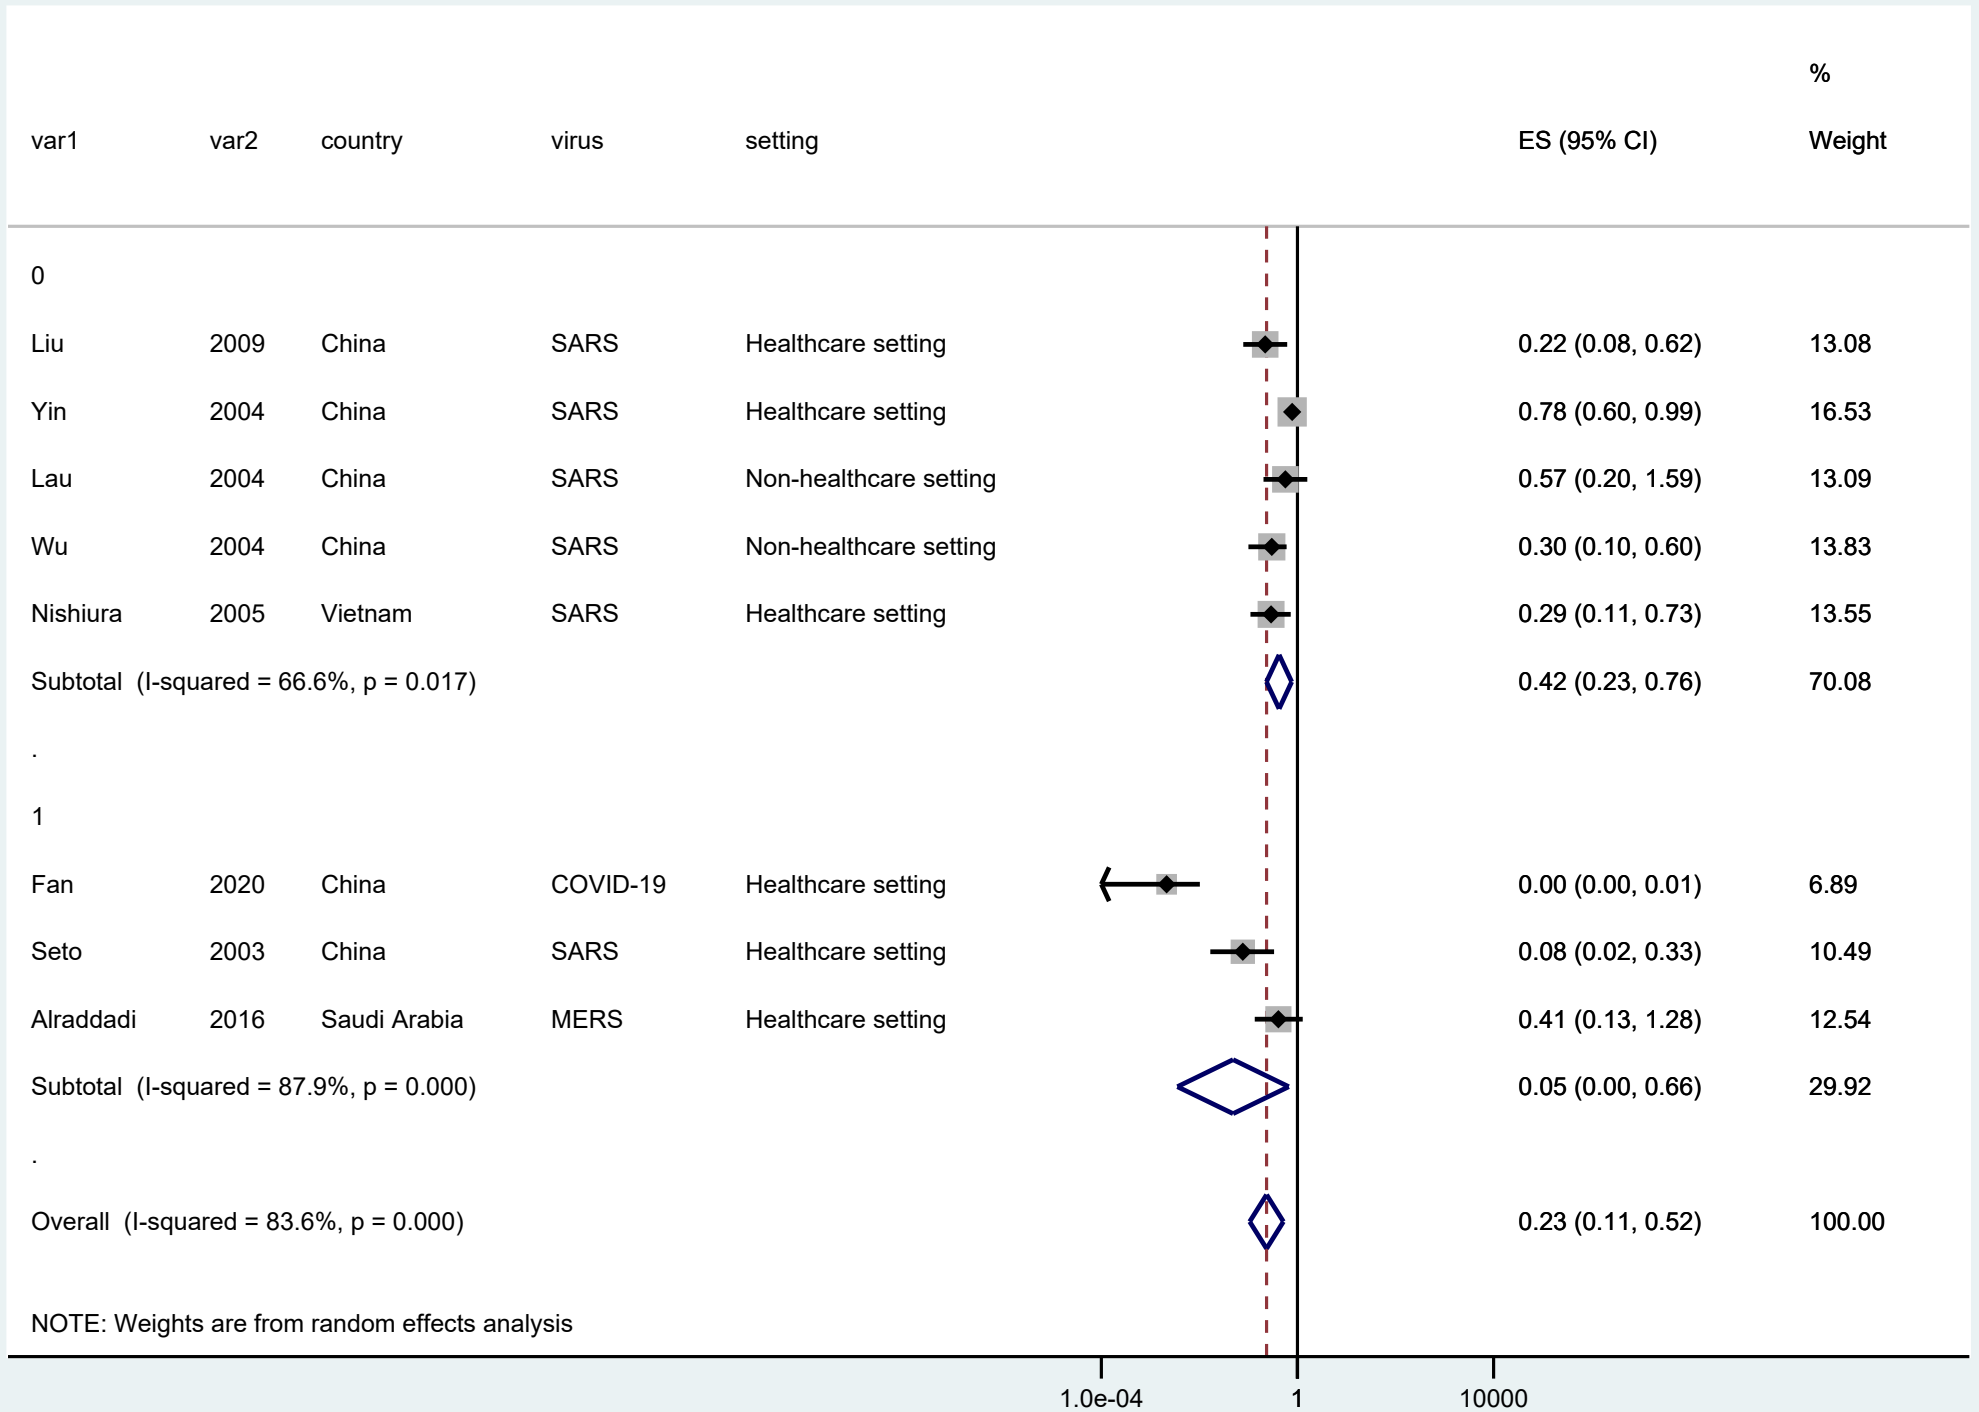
| var1 | var2 | country | virus | setting | ES (95% CI) | % Weight |
|---|---|---|---|---|---|---|
| 0 | | | | | | |
| Liu | 2009 | China | SARS | Healthcare setting | 0.22 (0.08, 0.62) | 13.08 |
| Yin | 2004 | China | SARS | Healthcare setting | 0.78 (0.60, 0.99) | 16.53 |
| Lau | 2004 | China | SARS | Non-healthcare setting | 0.57 (0.20, 1.59) | 13.09 |
| Wu | 2004 | China | SARS | Non-healthcare setting | 0.30 (0.10, 0.60) | 13.83 |
| Nishiura | 2005 | Vietnam | SARS | Healthcare setting | 0.29 (0.11, 0.73) | 13.55 |
| Subtotal (I-squared = 66.6%, p = 0.017) | | | | | 0.42 (0.23, 0.76) | 70.08 |
| . | | | | | | |
| 1 | | | | | | |
| Fan | 2020 | China | COVID-19 | Healthcare setting | 0.00 (0.00, 0.01) | 6.89 |
| Seto | 2003 | China | SARS | Healthcare setting | 0.08 (0.02, 0.33) | 10.49 |
| Alraddadi | 2016 | Saudi Arabia | MERS | Healthcare setting | 0.41 (0.13, 1.28) | 12.54 |
| Subtotal (I-squared = 87.9%, p = 0.000) | | | | | 0.05 (0.00, 0.66) | 29.92 |
| . | | | | | | |
| Overall (I-squared = 83.6%, p = 0.000) | | | | | 0.23 (0.11, 0.52) | 100.00 |

NOTE: Weights are from random effects analysis

1.0e-04 1 10000